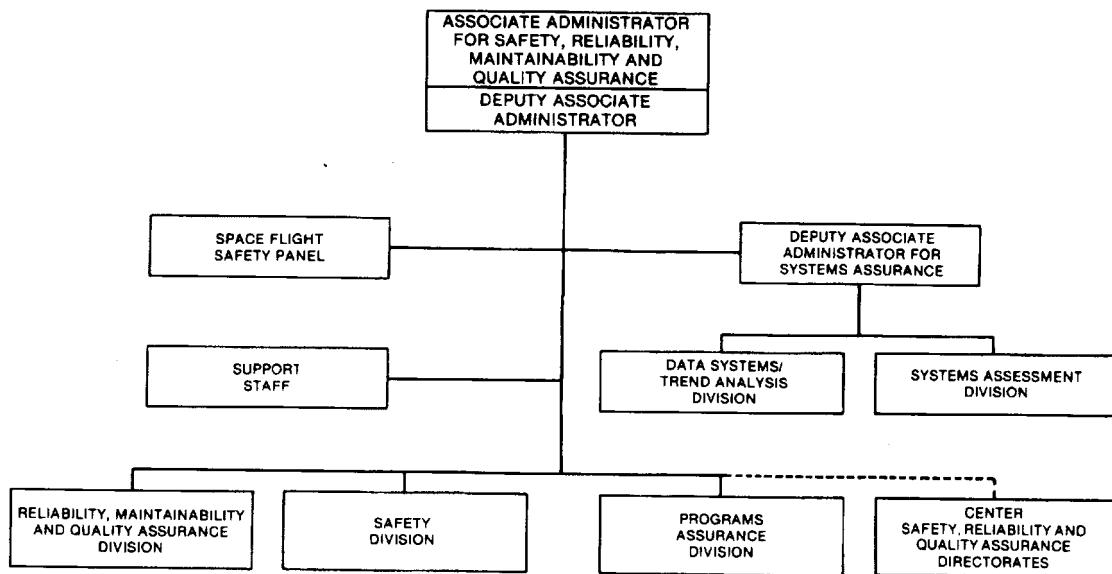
ASSOCIATE ADMINISTRATOR FOR SAFETY, RELIABILITY, MAINTAINABILITY AND QUALITY ASSURANCE

DEPUTY ASSOCIATE ADMINISTRATOR

SPACE FLIGHT SAFETY PANEL

DEPUTY ASSOCIATE ADMINISTRATOR FOR SYSTEMS ASSURANCE

SUPPORT STAFF

DATA SYSTEMS/ TREND ANALYSIS DIVISION

SYSTEMS ASSESSMENT DIVISION

RELIABILITY, MAINTAINABILITY AND QUALITY ASSURANCE DIVISION

SAFETY DIVISION

PROGRAMS ASSURANCE DIVISION

CENTER SAFETY, RELIABILITY AND QUALITY ASSURANCE DIRECTORATES